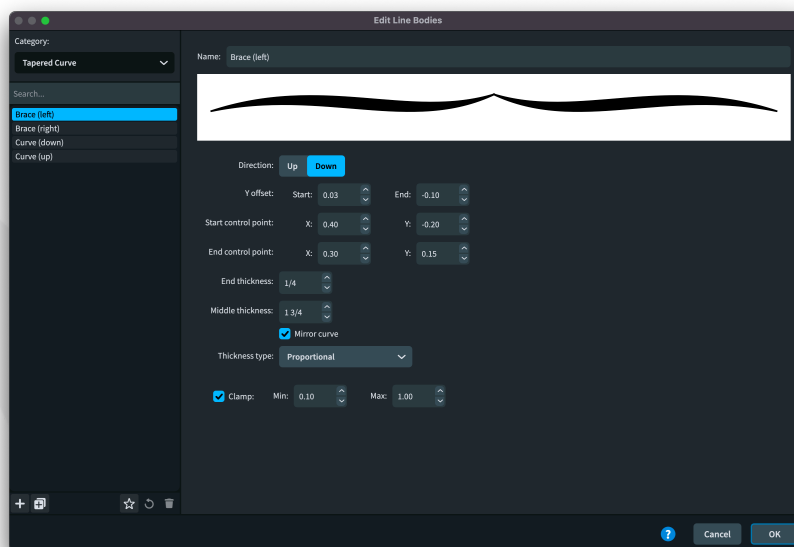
Edit Line Bodies

Category:

Tapered Curve

Search...

Brace (left)
Brace (right)
Curve (down)
Curve (up)

Name: Brace (left)

Direction: Up Down

Y offset: Start: 0.03 End: -0.10

Start control point: X: 0.40 Y: -0.20

End control point: X: 0.30 Y: 0.15

End thickness: 1/4

Middle thickness: 1 3/4

Mirror curve

Thickness type: Proportional

Clamp: Min: 0.10 Max: 1.00

?

Cancel

OK